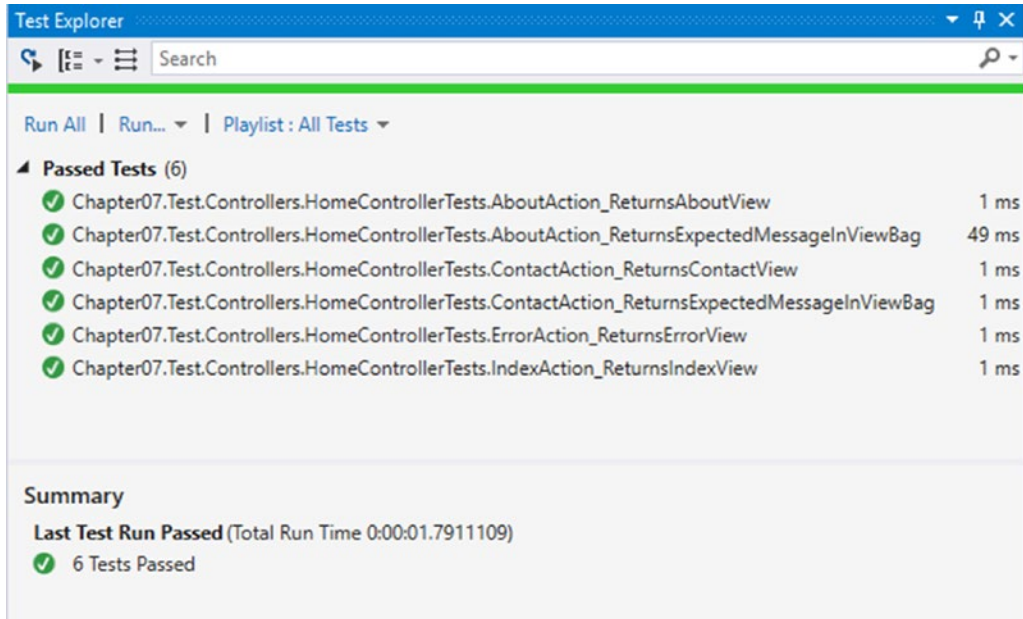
Test Explorer

Search

Run All | Run... | Playlist : All Tests

Passed Tests (6)

Chapter07.Test.Controllers.HomeControllerTests.AboutAction_ReturnsAboutView 1 ms
Chapter07.Test.Controllers.HomeControllerTests.AboutAction_ReturnsExpectedMessageInViewBag 49 ms
Chapter07.Test.Controllers.HomeControllerTests.ContactAction_ReturnsContactView 1 ms
Chapter07.Test.Controllers.HomeControllerTests.ContactAction_ReturnsExpectedMessageInViewBag 1 ms
Chapter07.Test.Controllers.HomeControllerTests.ErrorAction_ReturnsErrorView 1 ms
Chapter07.Test.Controllers.HomeControllerTests.IndexAction_ReturnsIndexView 1 ms

Summary

Last Test Run Passed (Total Run Time 0:00:01.7911109)

6 Tests Passed